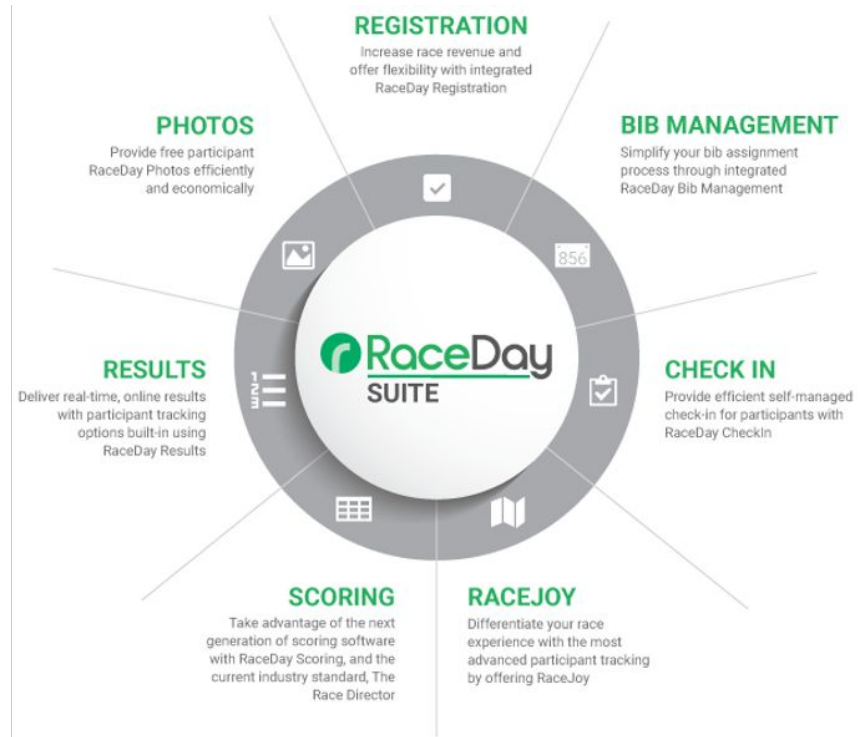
REGISTRATION
Increase race revenue and offer flexibility with integrated RaceDay Registration

PHOTOS
Provide free participant RaceDay Photos efficiently and economically

BIB MANAGEMENT
Simplify your bib assignment process through integrated RaceDay Bib Management

856

RaceDay
SUITE

RESULTS
Deliver real-time, online results with participant tracking options built-in using RaceDay Results

CHECK IN
Provide efficient self-managed check-in for participants with RaceDay CheckIn

SCORING
Take advantage of the next generation of scoring software with RaceDay Scoring, and the current industry standard, The Race Director

RACEJOY
Differentiate your race experience with the most advanced participant tracking by offering RaceJoy